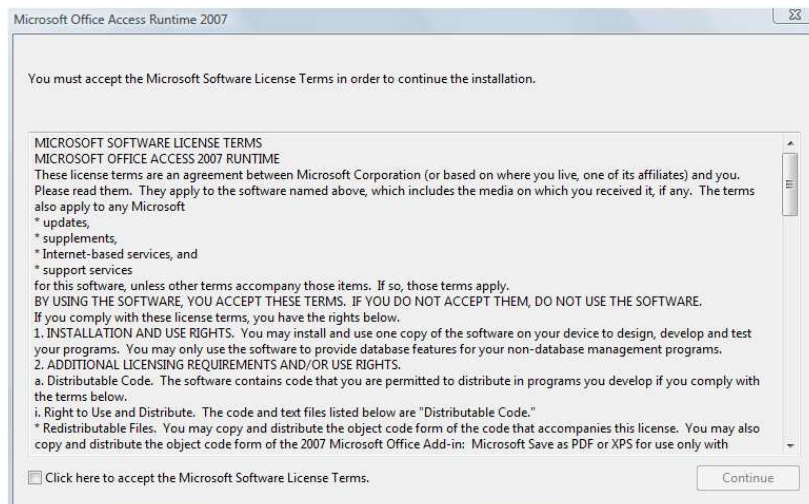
Microsoft Office Access Runtime 2007

You must accept the Microsoft Software License Terms in order to continue the installation.

MICROSOFT SOFTWARE LICENSE TERMS
MICROSOFT OFFICE ACCESS 2007 RUNTIME
These license terms are an agreement between Microsoft Corporation (or based on where you live, one of its affiliates) and you. Please read them. They apply to the software named above, which includes the media on which you received it, if any. The terms also apply to any Microsoft
* updates,
* supplements,
* Internet-based services, and
* support services
for this software, unless other terms accompany those items. If so, those terms apply.
BY USING THE SOFTWARE, YOU ACCEPT THESE TERMS. IF YOU DO NOT ACCEPT THEM, DO NOT USE THE SOFTWARE.
If you comply with these license terms, you have the rights below.
1. INSTALLATION AND USE RIGHTS. You may install and use one copy of the software on your device to design, develop and test your programs. You may only use the software to provide database features for your non-database management programs.
2. ADDITIONAL LICENSING REQUIREMENTS AND/OR USE RIGHTS.
a. Distributable Code. The software contains code that you are permitted to distribute in programs you develop if you comply with the terms below.
i. Right to Use and Distribute. The code and text files listed below are "Distributable Code."
* Redistributable Files. You may copy and distribute the object code form of the code that accompanies this license. You may also copy and distribute the object code form of the 2007 Microsoft Office Add-in: Microsoft Save as PDF or XPS for use only with

Click here to accept the Microsoft Software License Terms.

Continue